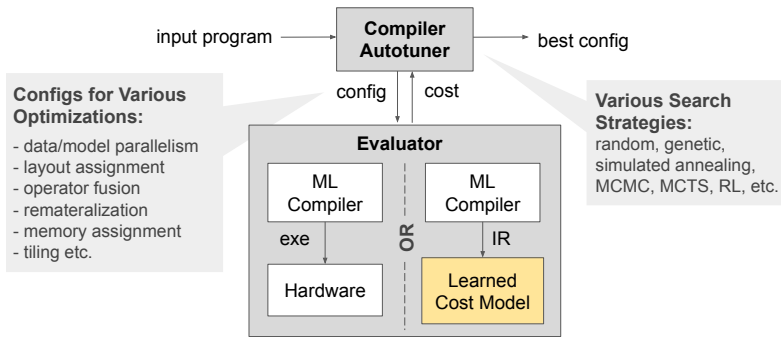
input program

Compiler Autotuner

best config

Configs for Various Optimizations:
- data/model parallelism
- layout assignment
- operator fusion
- remateralization
- memory assignment
- tiling etc.

config

cost

Various Search Strategies:
random, genetic, simulated annealing, MCMC, MCTS, RL, etc.

Evaluator

ML Compiler

exe

Hardware

OR

ML Compiler

IR

Learned Cost Model